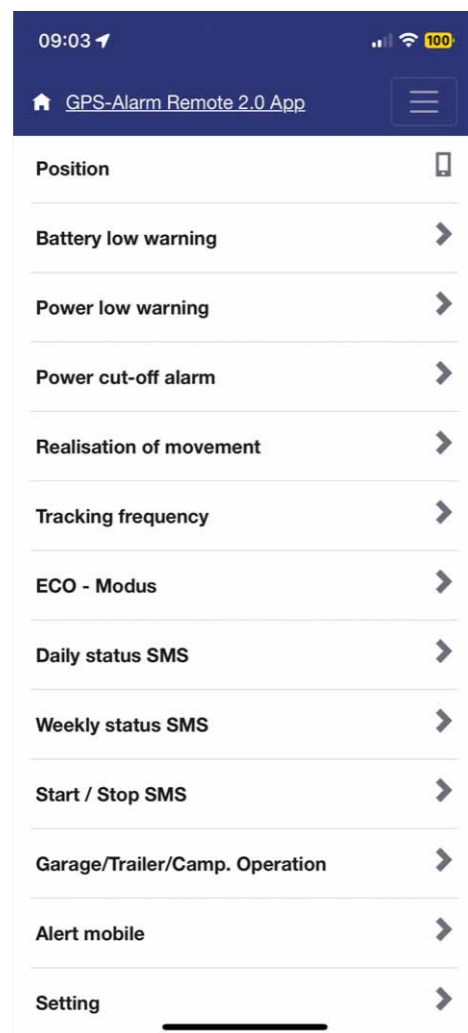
09:03

100

GPS-Alarm Remote 2.0 App

Position

Battery low warning

Power low warning

Power cut-off alarm

Realisation of movement

Tracking frequency

ECO - Modus

Daily status SMS

Weekly status SMS

Start / Stop SMS

Garage/Trailer/Camp. Operation

Alert mobile

Setting